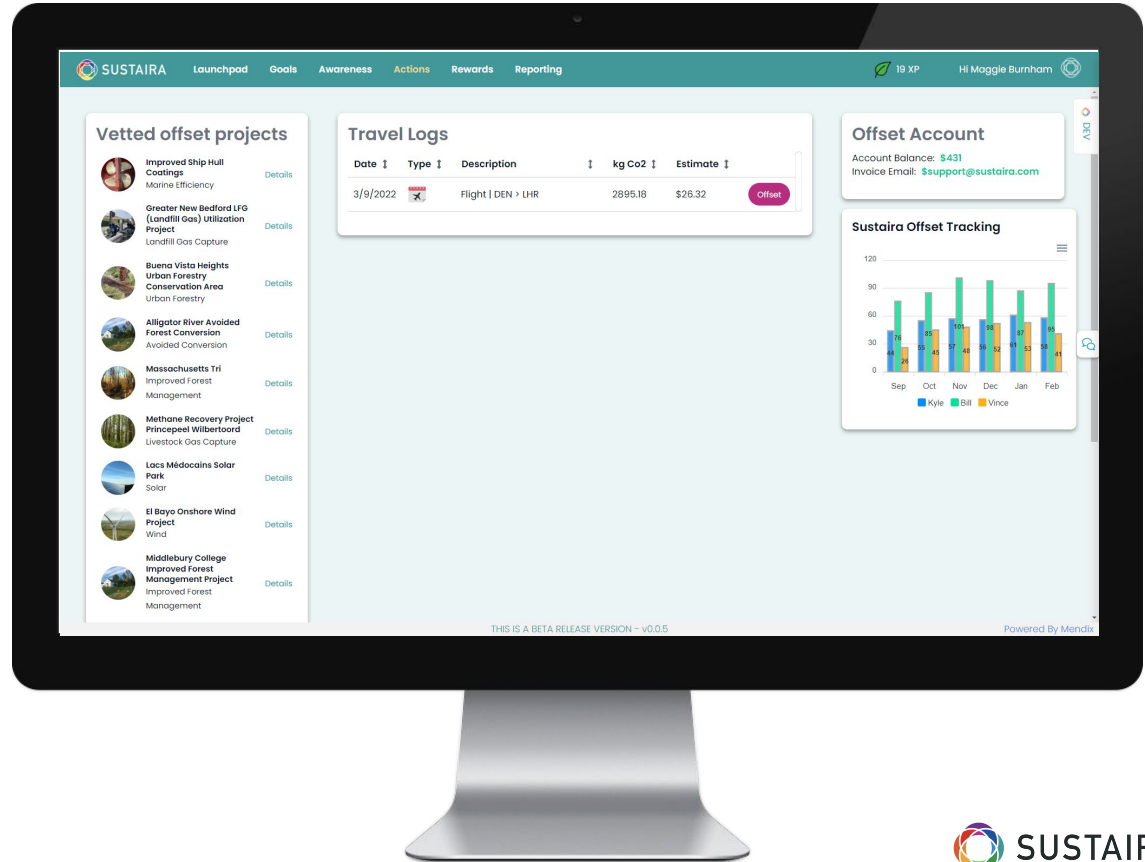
SUSTAIRA Launchpad Goals Awareness Actions Rewards Reporting 19 XP Hi Maggie Burnham

DEV

Vetted offset projects

Improved Ship Hull Coatings
Marine Efficiency
Details

Greater New Bedford LFG (Landfill Gas) Utilization Project
Landfill Gas Capture
Details

Buena Vista Heights Urban Forestry Conservation Area
Urban Forestry
Details

Alligator River Avoided Forest Conversion
Avoided Conversion
Details

Massachusetts Tri
Improved Forest Management
Details

Methane Recovery Project Princepeel Wilbertoord
Livestock Gas Capture
Details

Lacs Médocains Solar Park
Solar
Details

El Bayo Onshore Wind Project
Wind
Details

Middlebury College Improved Forest Management Project
Improved Forest Management
Details

Travel Logs

| Date | Type | Description | kg Co2 | Estimate | |
|---|---|---|---|---|---|
| 3/9/2022 | | Flight \| DEN > LHR | 2895.18 | $26.32 | Offset |

Offset Account
Account Balance: $431
Invoice Email: $support@sustaira.com

Sustaira Offset Tracking

120
90
60
30
0

44 76 26
55 85 45
57 101 48
56 98 52
61 87 53
58 95 41

Sep Oct Nov Dec Jan Feb

Kyle Bill Vince

THIS IS A BETA RELEASE VERSION - v0.0.5
Powered By Mendix

SUSTAIR